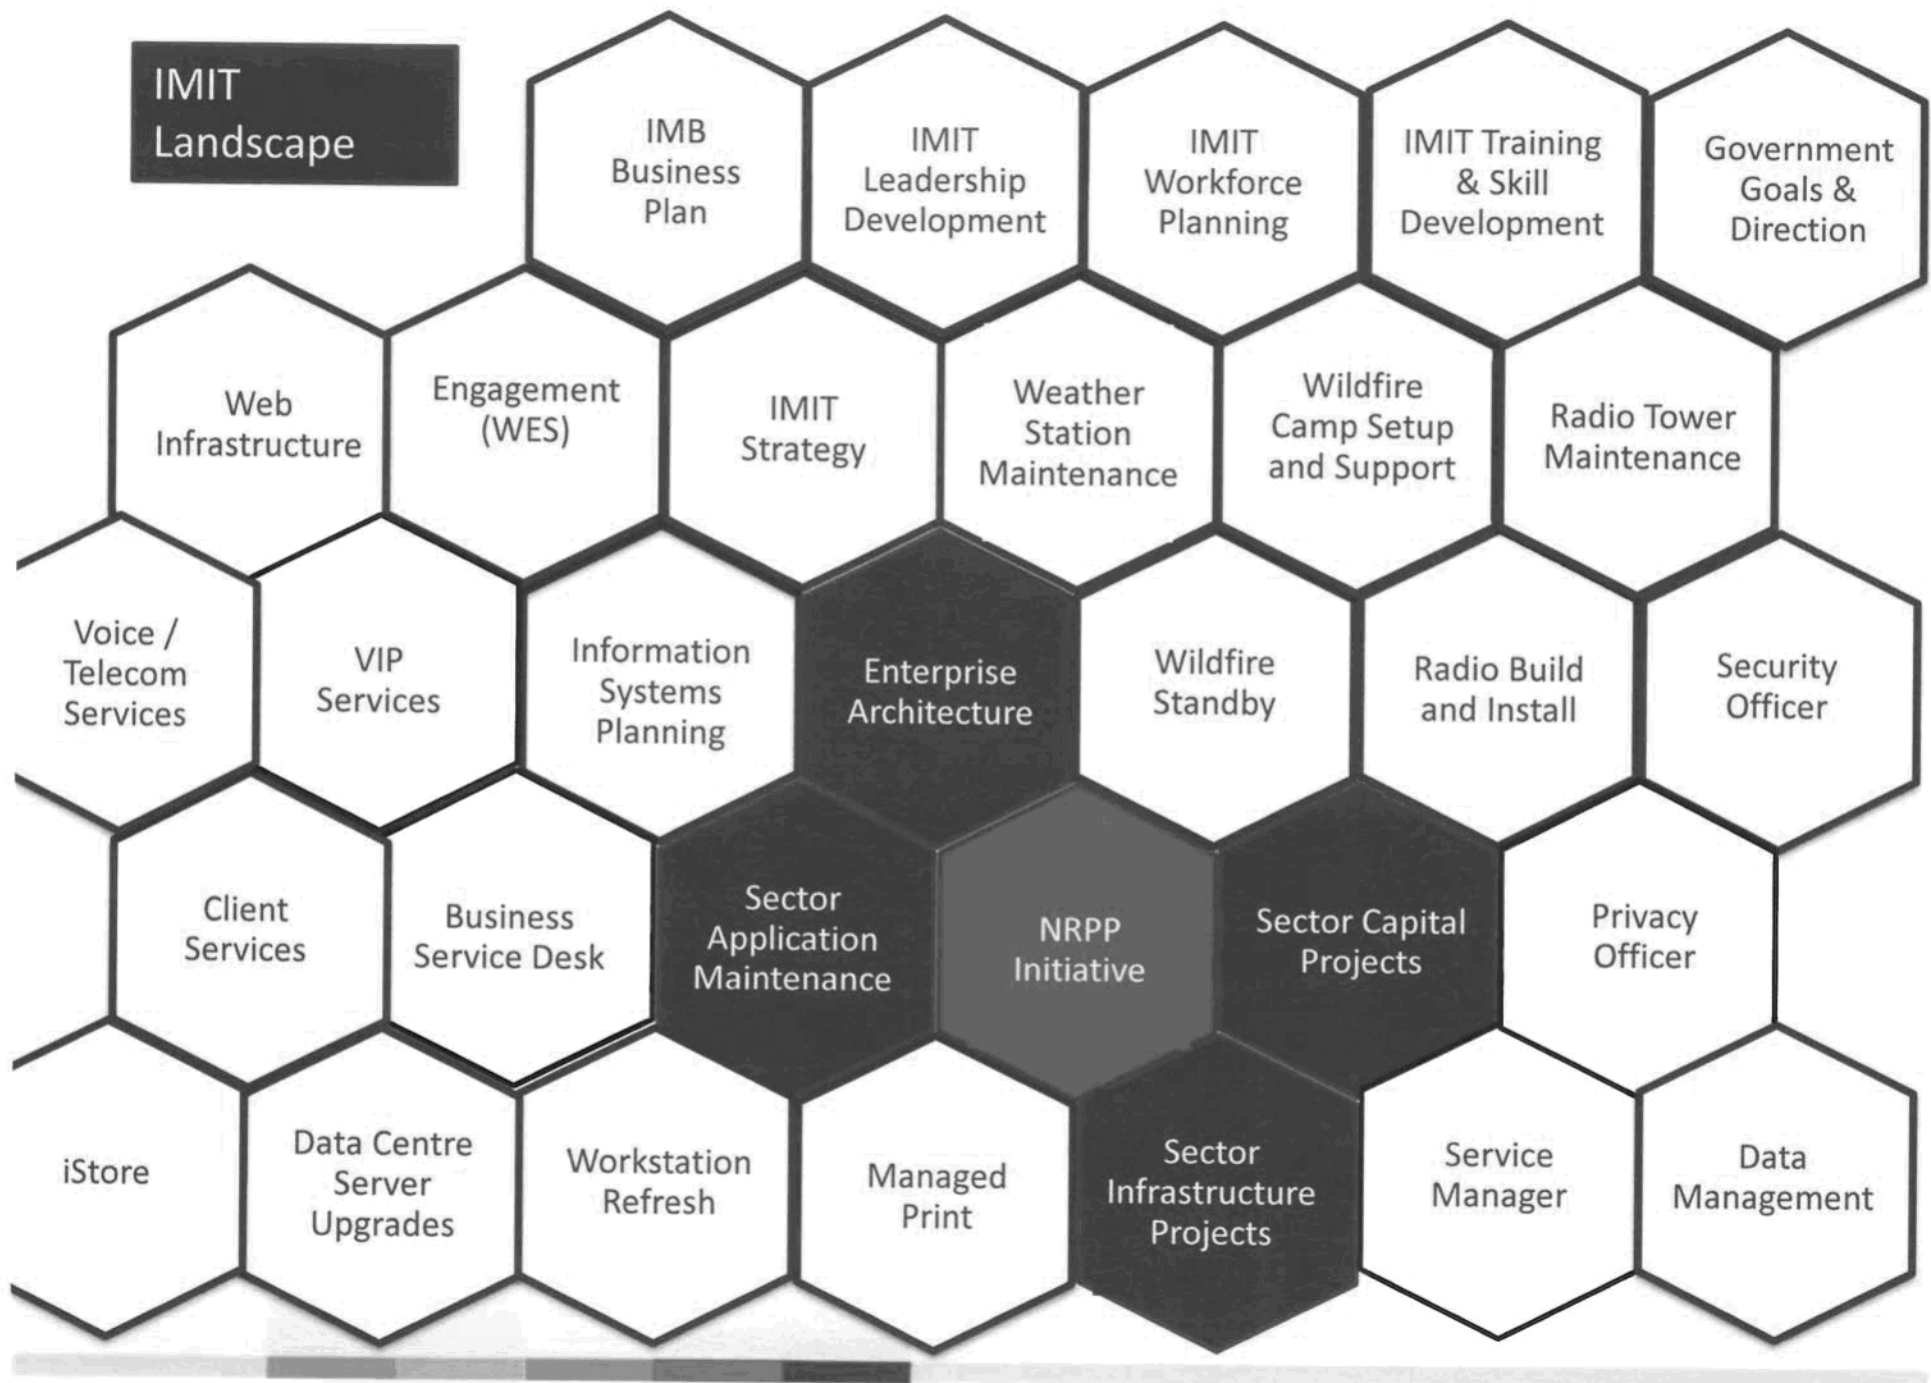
IMIT Landscape

IMB Business Plan

IMIT Leadership Development

IMIT Workforce Planning

IMIT Training & Skill Development

Government Goals & Direction

Web Infrastructure

Engagement (WES)

IMIT Strategy

Weather Station Maintenance

Wildfire Camp Setup and Support

Radio Tower Maintenance

Voice / Telecom Services

VIP Services

Information Systems Planning

Enterprise Architecture

Wildfire Standby

Radio Build and Install

Security Officer

Client Services

Business Service Desk

Sector Application Maintenance

NRPP Initiative

Sector Capital Projects

Privacy Officer

iStore

Data Centre Server Upgrades

Workstation Refresh

Managed Print

Sector Infrastructure Projects

Service Manager

Data Management